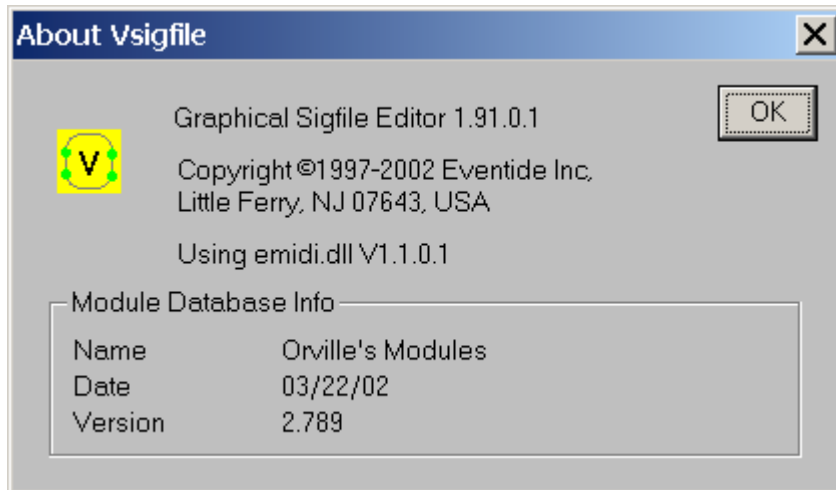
About Vsigfile

×

Graphical Sigfile Editor 1.91.0.1

OK

V

Copyright ©1997-2002 Eventide Inc, Little Ferry, NJ 07643, USA

Using emidi.dll V1.1.0.1

Module Database Info

| Name | Orville's Modules |
|---|---|
| Date | 03/22/02 |
| Version | 2.789 |